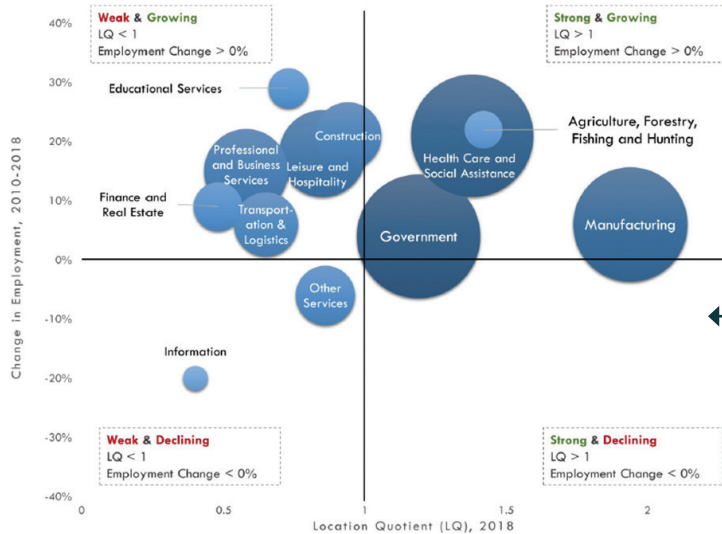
Weak & Growing
LQ < 1
Employment Change > 0%

Strong & Growing
LQ > 1
Employment Change > 0%

40%
30%
20%
10%
0%
-10%
-20%
-30%
-40%

Change in Employment, 2010-2018

Educational Services

Professional and Business Services

Construction

Leisure and Hospitality

Health Care and Social Assistance

Agriculture, Forestry, Fishing and Hunting

Finance and Real Estate

Transportation & Logistics

Government

Manufacturing

Other Services

Information

Weak & Declining
LQ < 1
Employment Change < 0%

Strong & Declining
LQ > 1
Employment Change < 0%

0
0.5
1
1.5
2

Location Quotient (LQ), 2018